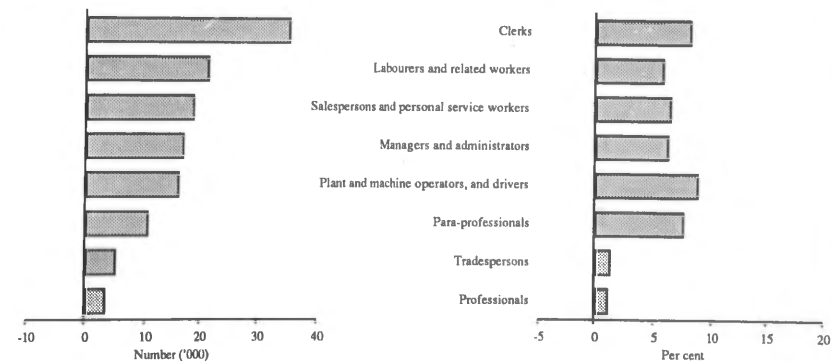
Clerks

Labourers and related workers

Salespersons and personal service workers

Managers and administrators

Plant and machine operators, and drivers

Para-professionals

Tradespersons

Professionals

-10 0 10 20 30 40

Number ('000)

-5 0 5 10 15 20

Per cent